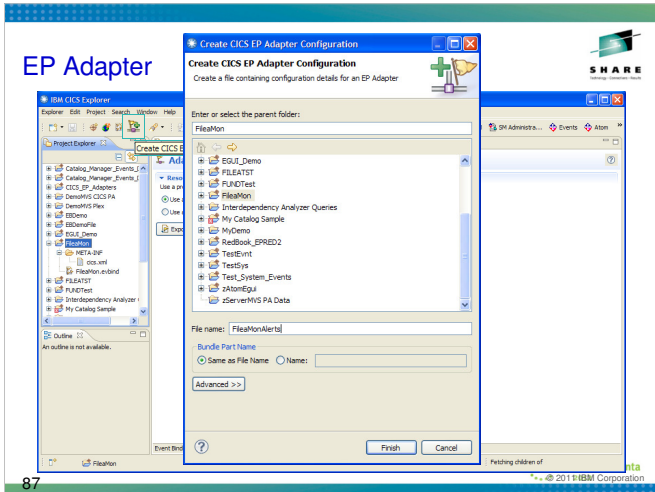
EP Adapter

SHARE
Technology · Connections · Results

IBM CICS Explorer
Explorer Edit Project Search Window Help
Create CICS E
SM Administra... Events Atom
Project Explorer
Catalog_Manager_Events_
Catalog_Manager_Events_
CICS_EP_Adapters
DemoMVS CICS PA
DemoMVS Plex
EBDemo
EBDemoFile
EGUI_Demo
FileaMon
META-INF
cics.xml
FileaMon.evbind
FILEATST
FUNDTest
Interdependency Analyzer
My Catalog Sample
Outline
An outline is not available.
Event Bindi
FileaMon
Fetching children of

Create CICS EP Adapter Configuration
Create CICS EP Adapter Configuration
Create a file containing configuration details for an EP Adapter
Enter or select the parent folder:
FileaMon
EGUI_Demo
FILEATST
FUNDTest
FileaMon
Interdependency Analyzer Queries
My Catalog Sample
MyDemo
RedBook_EPRED2
TestEvnt
TestSys
Test_System_Events
zAtomEgui
zServerMVS PA Data
File name: FileaMonAlerts
Bundle Part Name
Same as File Name Name:
Advanced >>
Finish Cancel

87
© 2011 IBM Corporation